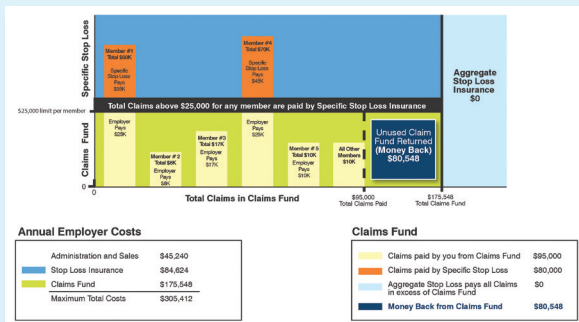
Specific Stop Loss

Member #1
Total $XXK

Specific
Stop Loss
Pays
$XXK

Member #4
Total $70K

Specific
Stop Loss
Pays
$45K

Aggregate
Stop Loss
Insurance
$0

$25,000 limit per member

Total Claims above $25,000 for any member are paid by Specific Stop Loss Insurance

Claims Fund

Employer
Pays
$25K

Member # 2
Total $8K
Employer
Pays
$8K

Member #3
Total $17K
Employer
Pays
$17K

Employer
Pays
$25K

Member # 5
Total $10K
Employer
Pays
$10K

All Other
Members
$10K

Unused Claim
Fund Returned
(Money Back)
$80,548

0

Total Claims in Claims Fund

$95,000
Total Claims Paid

$175,548
Total Claims Fund

Annual Employer Costs

| | |
|---|---|
| Administration and Sales | $45,240 |
| Stop Loss Insurance | $84,624 |
| Claims Fund | $175,548 |
| Maximum Total Costs | $305,412 |

Claims Fund

| | |
|---|---|
| Claims paid by you from Claims Fund | $95,000 |
| Claims paid by Specific Stop Loss | $80,000 |
| Aggregate Stop Loss pays all Claims in excess of Claims Fund | $0 |
| Money Back from Claims Fund | $80,548 |